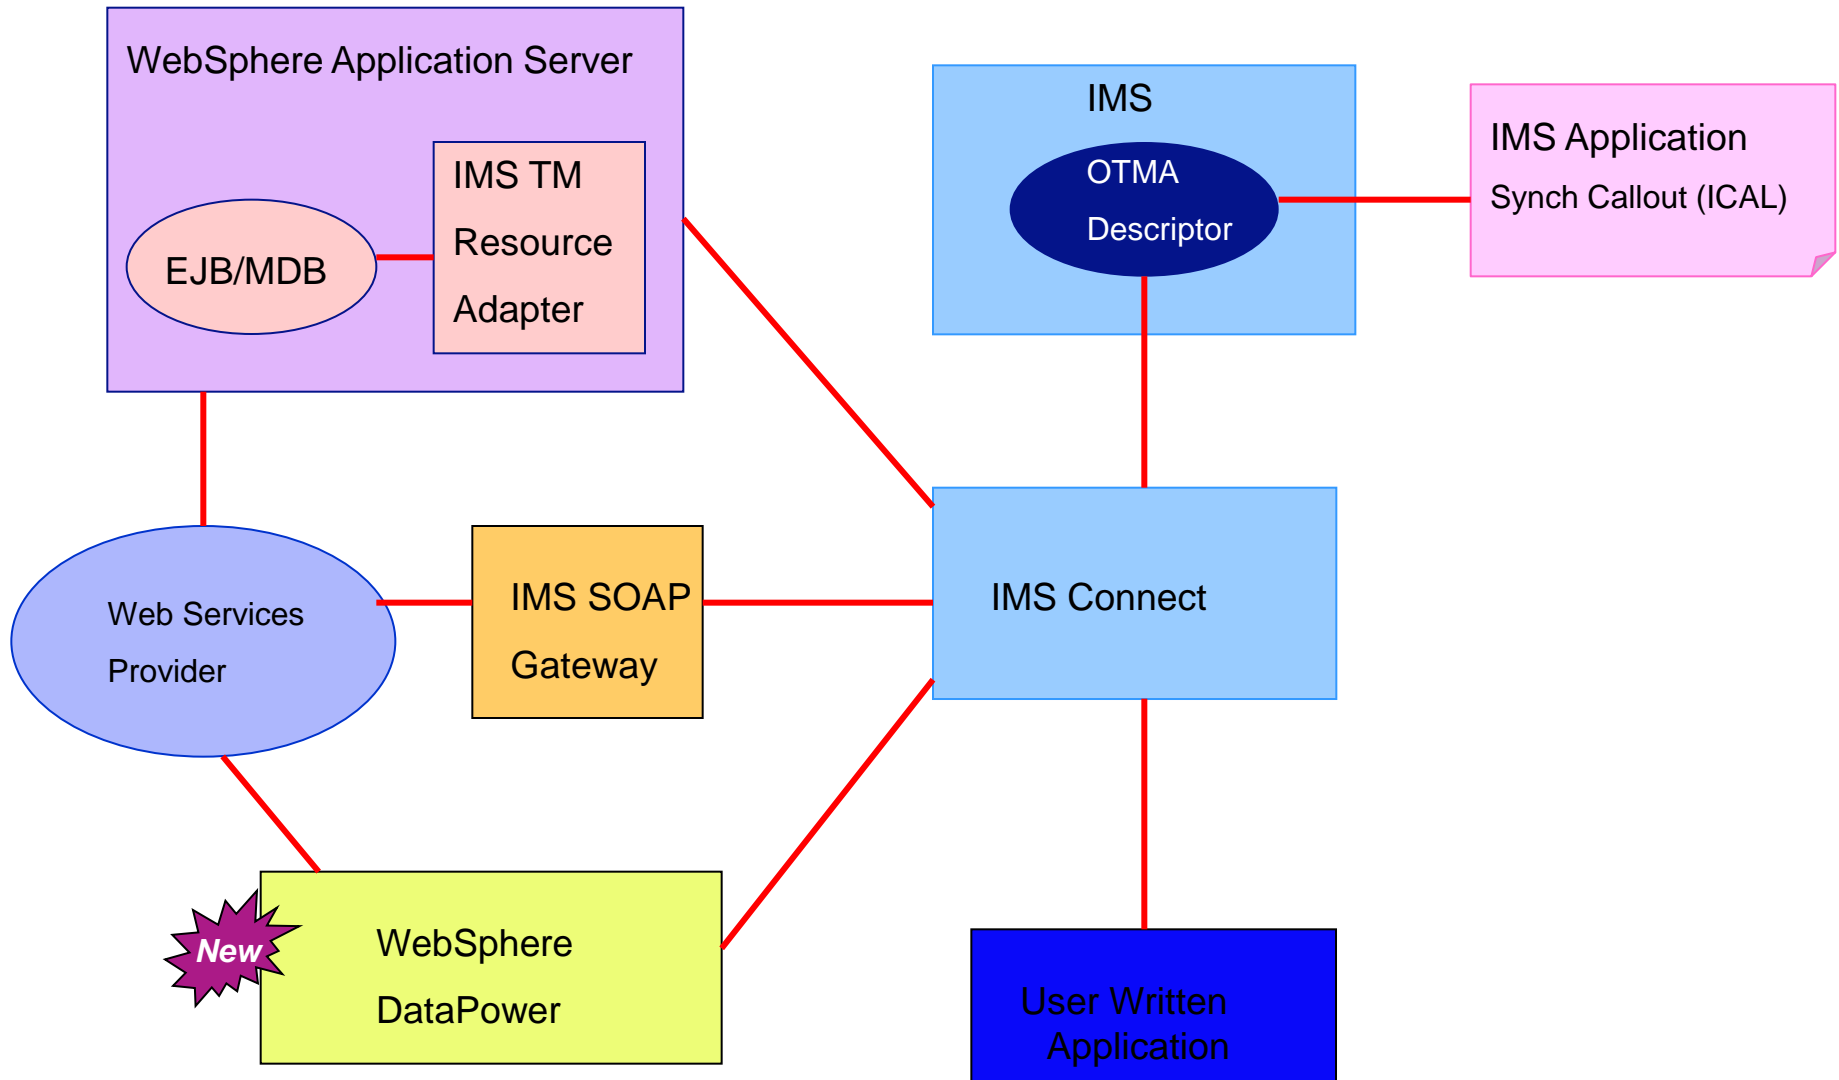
WebSphere Application Server

EJB/MDB

IMS TM Resource Adapter

IMS

OTMA Descriptor

IMS Application

Synch Callout (ICAL)

Web Services Provider

IMS SOAP Gateway

IMS Connect

New

WebSphere DataPower

User Written Application